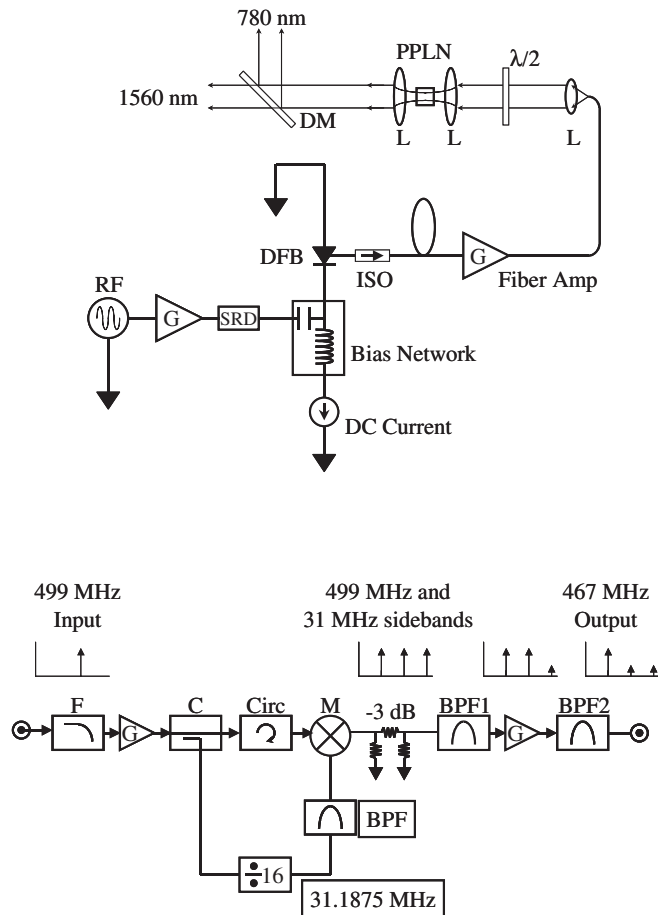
780 nm

1560 nm

DM

PPLN

L

L

$\lambda/2$

L

DFB

ISO

G

Fiber Amp

RF

G

SRD

Bias Network

DC Current

499 MHz
Input

499 MHz and
31 MHz sidebands

467 MHz
Output

F

G

C

Circ

M

-3 dB

BPF1

G

BPF2

BPF

$\div 16$

31.1875 MHz